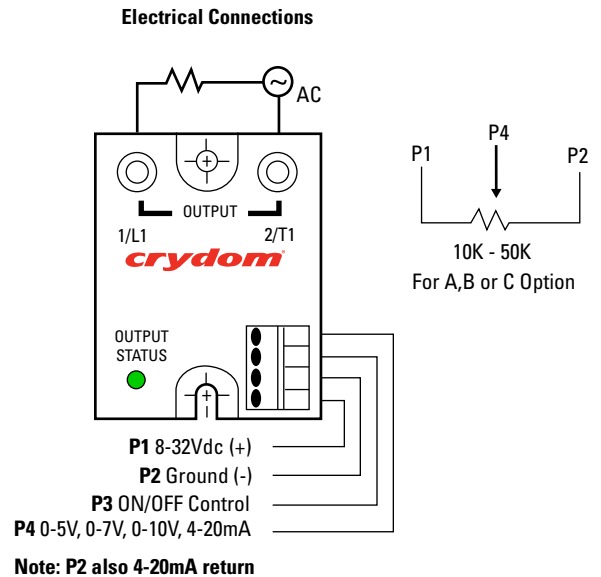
Electrical Connections

AC

OUTPUT

1/L1

2/T1

crydom

OUTPUT STATUS

P1

P4

P2

10K - 50K

For A,B or C Option

**P1** 8-32Vdc (+)

**P2** Ground (-)

**P3** ON/OFF Control

**P4** 0-5V, 0-7V, 0-10V, 4-20mA

**Note: P2 also 4-20mA return**